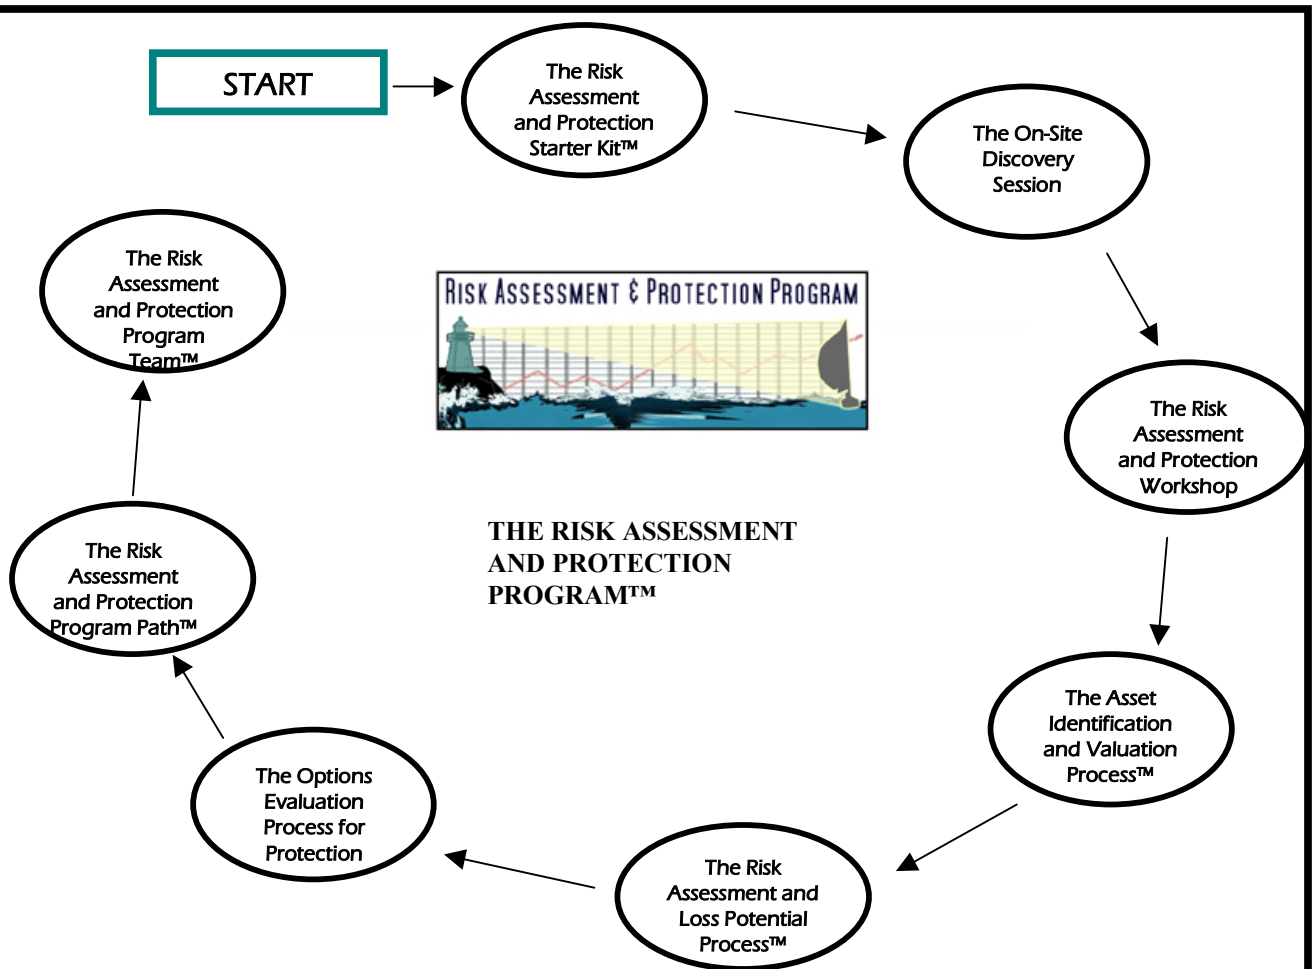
START

The Risk Assessment and Protection Starter Kit™

The On-Site Discovery Session

The Risk Assessment and Protection Workshop

The Asset Identification and Valuation Process™

The Risk Assessment and Loss Potential Process™

The Options Evaluation Process for Protection

The Risk Assessment and Protection Program Path™

The Risk Assessment and Protection Program Team™

RISK ASSESSMENT & PROTECTION PROGRAM

THE RISK ASSESSMENT AND PROTECTION PROGRAM™